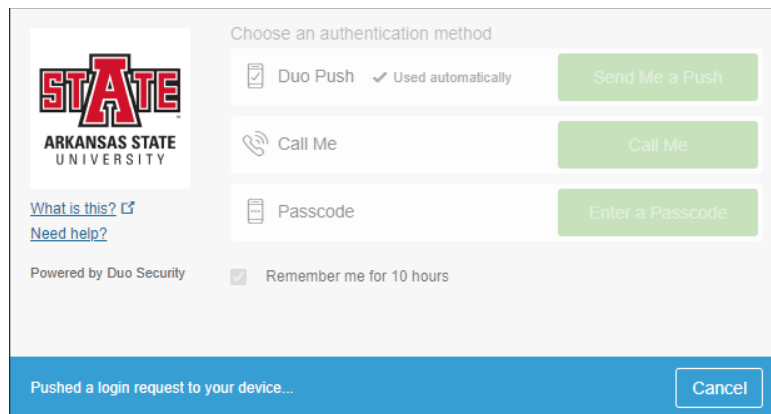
STATE
ARKANSAS STATE UNIVERSITY

What is this?
Need help?

Powered by Duo Security

Choose an authentication method

Duo Push ✓ Used automatically
Send Me a Push

Call Me
Call Me

Passcode
Enter a Passcode

Remember me for 10 hours

Pushed a login request to your device...

Cancel